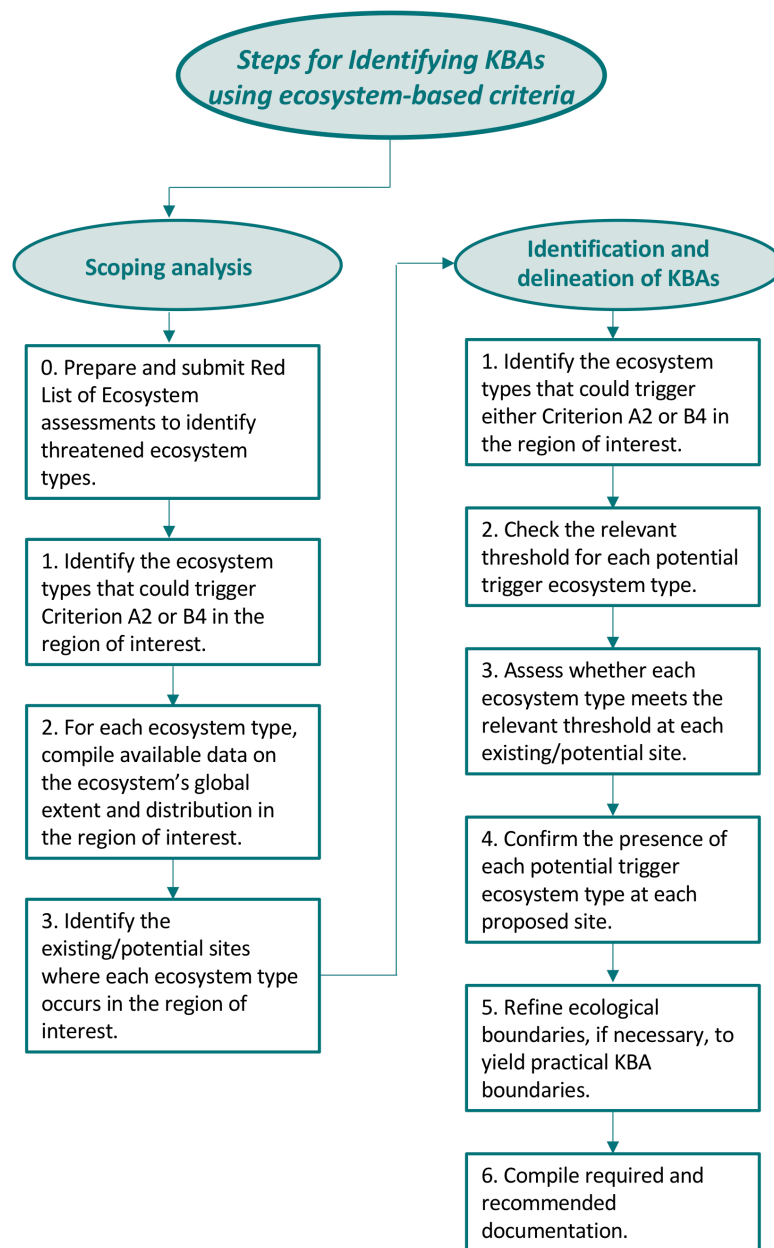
Steps for Identifying KBAs using ecosystem-based criteria

Scoping analysis

0. Prepare and submit Red List of Ecosystem assessments to identify threatened ecosystem types.

1. Identify the ecosystem types that could trigger Criterion A2 or B4 in the region of interest.

2. For each ecosystem type, compile available data on the ecosystem's global extent and distribution in the region of interest.

3. Identify the existing/potential sites where each ecosystem type occurs in the region of interest.

Identification and delineation of KBAs

1. Identify the ecosystem types that could trigger either Criterion A2 or B4 in the region of interest.

2. Check the relevant threshold for each potential trigger ecosystem type.

3. Assess whether each ecosystem type meets the relevant threshold at each existing/potential site.

4. Confirm the presence of each potential trigger ecosystem type at each proposed site.

5. Refine ecological boundaries, if necessary, to yield practical KBA boundaries.

6. Compile required and recommended documentation.